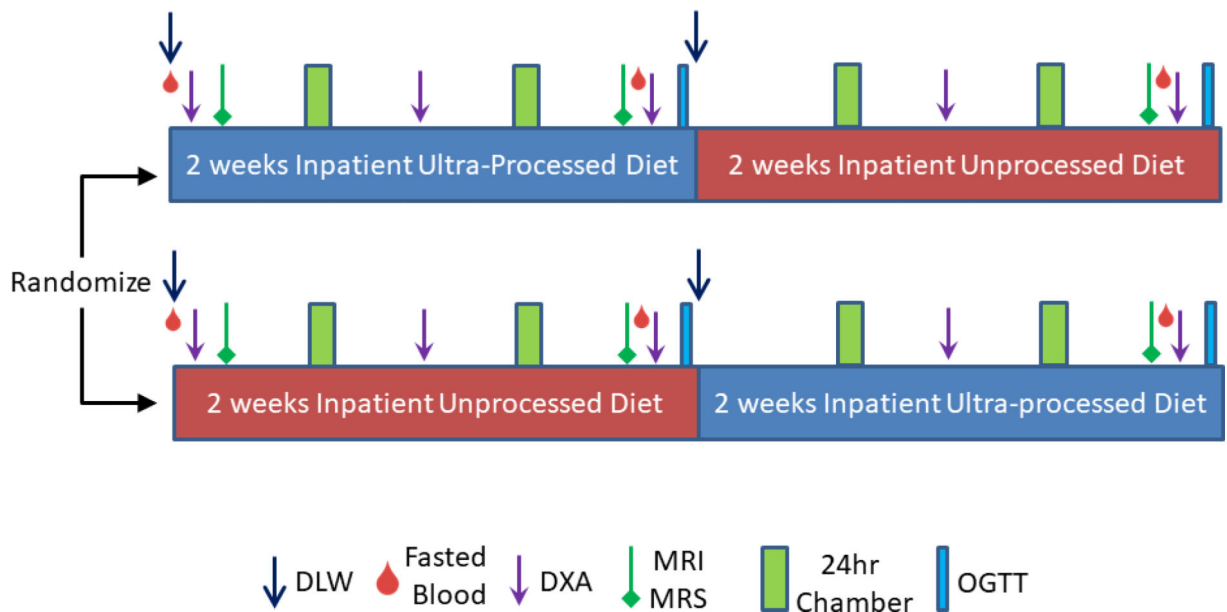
2 weeks Inpatient Ultra-Processed Diet

2 weeks Inpatient Unprocessed Diet

Randomize

2 weeks Inpatient Unprocessed Diet

2 weeks Inpatient Ultra-processed Diet

DLW

Fasted Blood

DXA

MRI MRS

24hr Chamber

OGTT